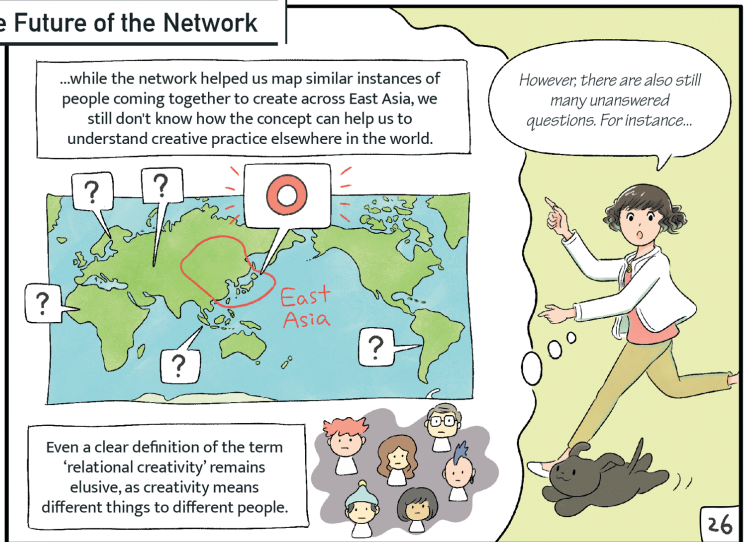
e Future of the Network

...while the network helped us map similar instances of people coming together to create across East Asia, we still don't know how the concept can help us to understand creative practice elsewhere in the world.

However, there are also still many unanswered questions. For instance...

?

?

?

?

?

East Asia

Even a clear definition of the term 'relational creativity' remains elusive, as creativity means different things to different people.

26